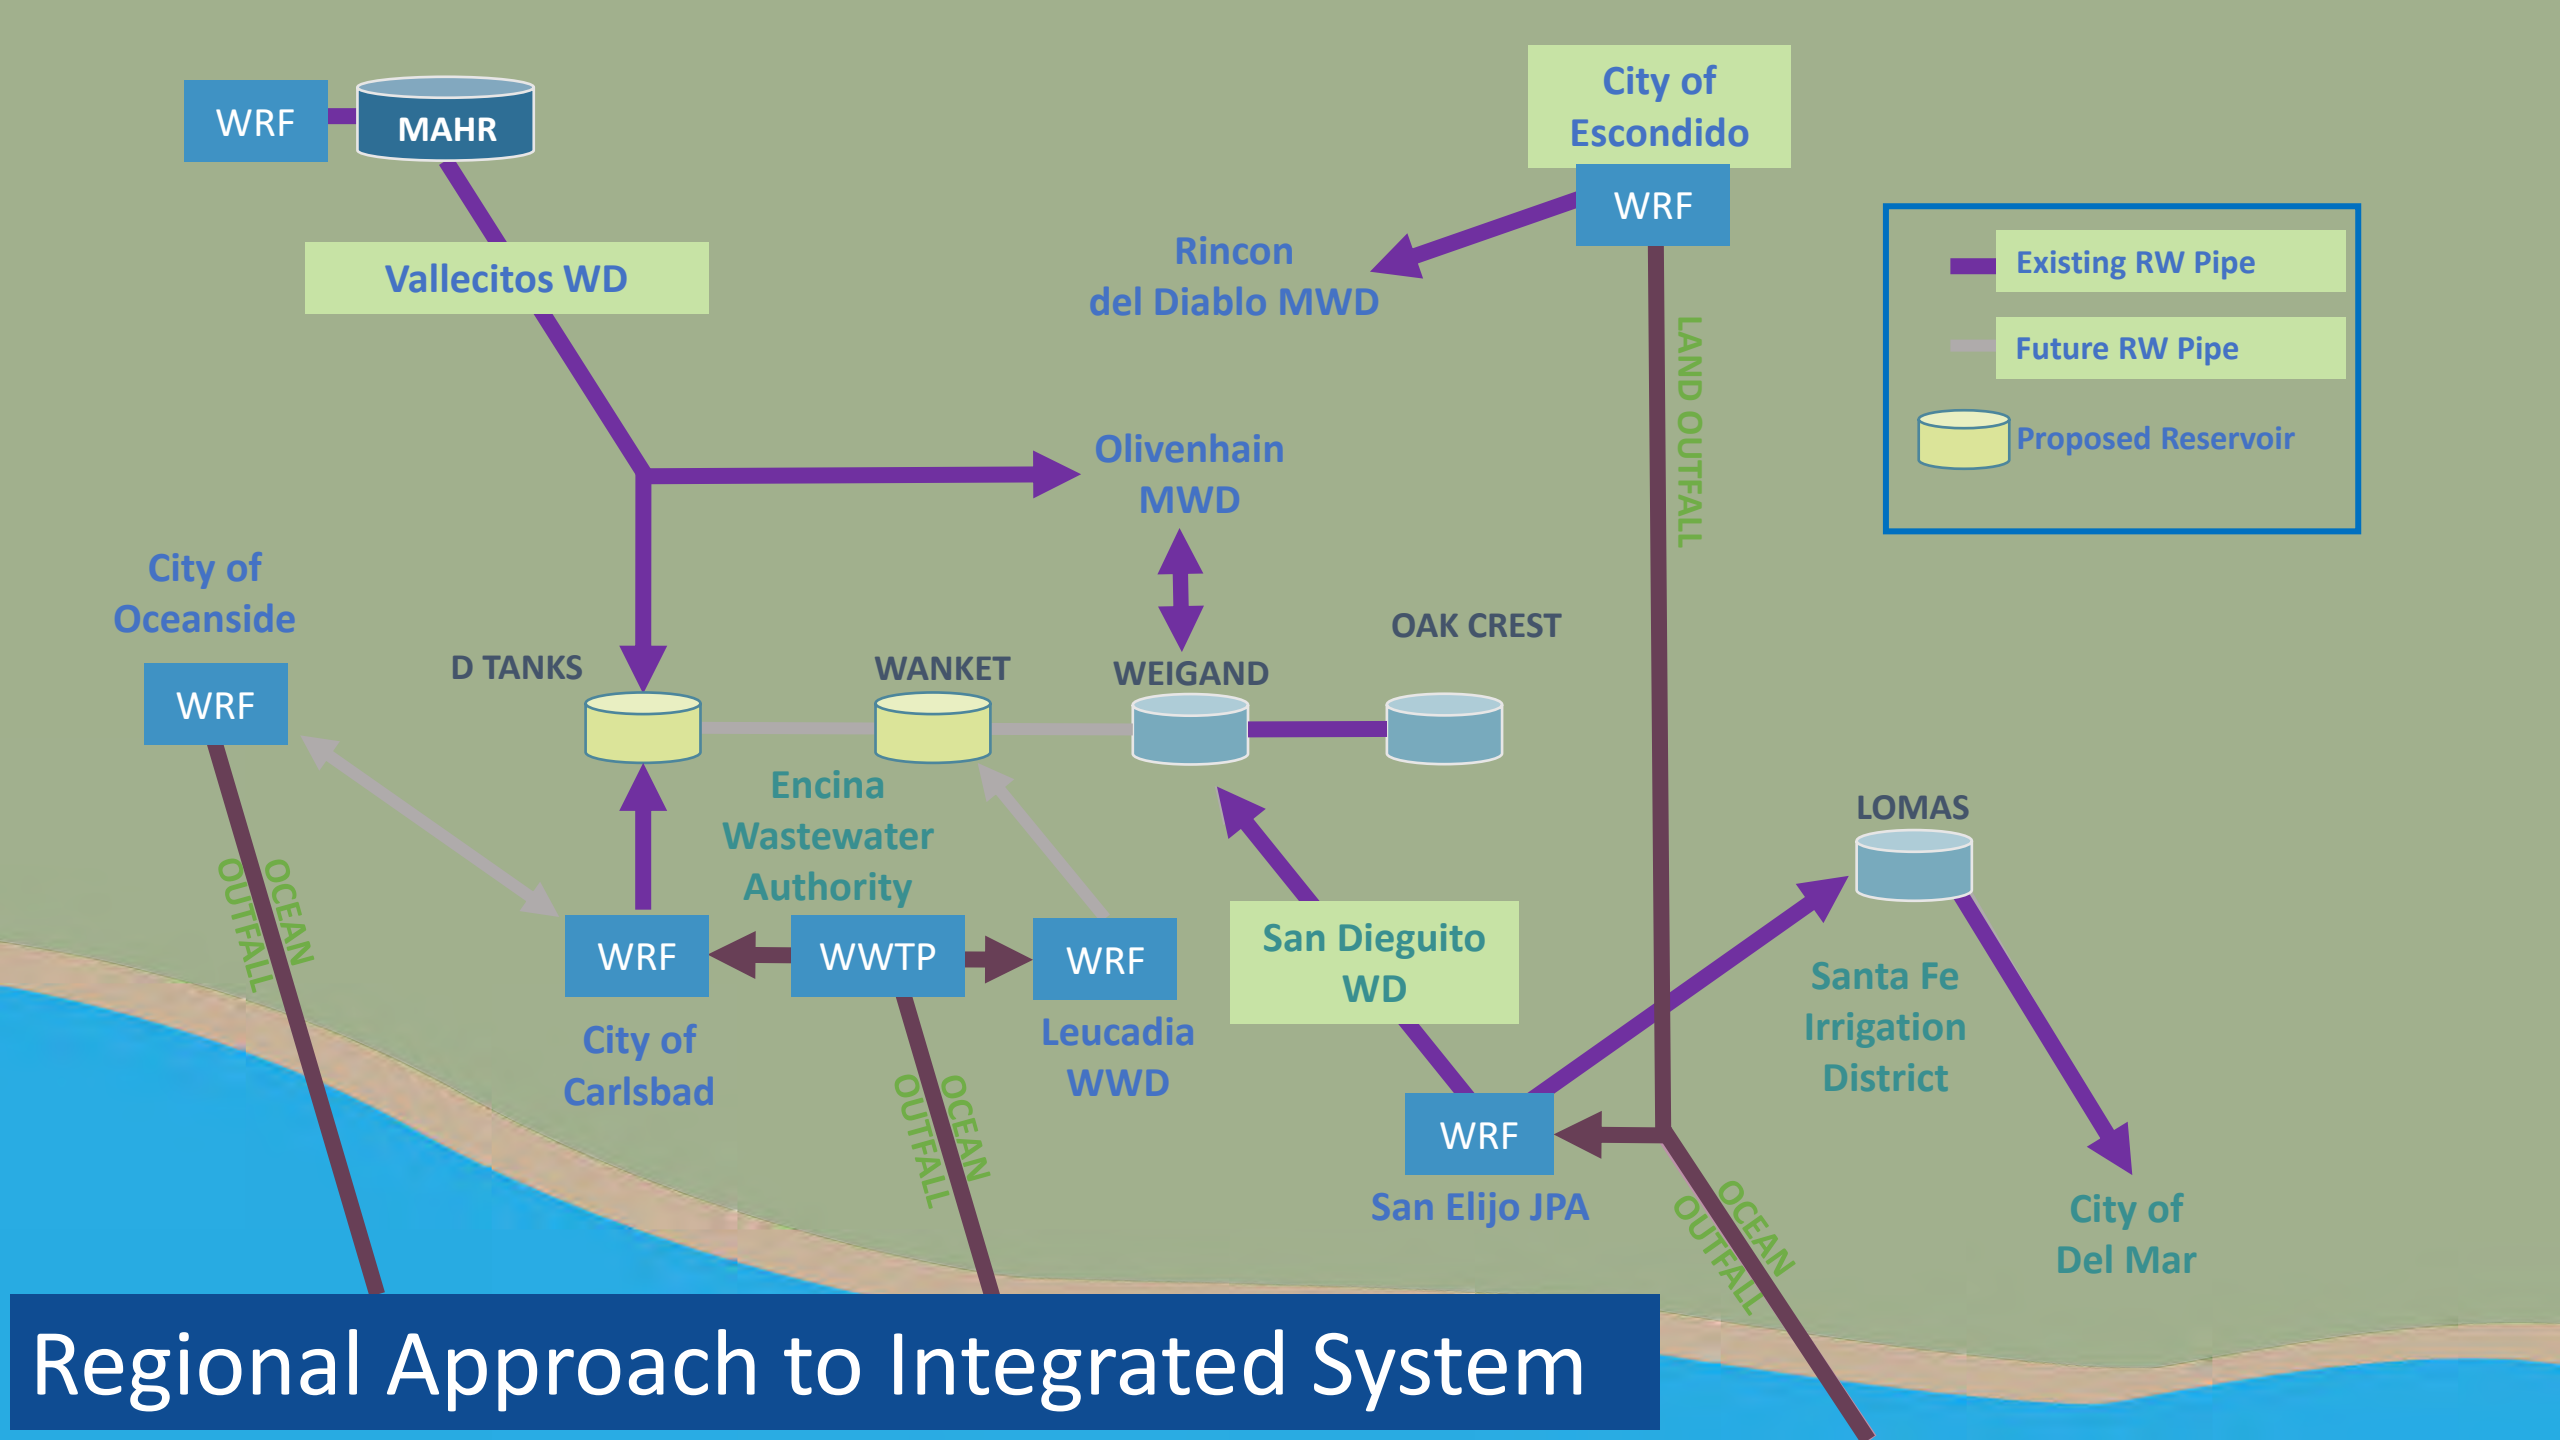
WRF

MAHR

Vallecitos WD

City of Escondido

WRF

Rincon del Diablo MWD

Existing RW Pipe

Future RW Pipe

Proposed Reservoir

LAND OUTFALL

Olivenhain MWD

City of Oceanside

WRF

D TANKS

WANKET

WEIGAND

OAK CREST

Encina Wastewater Authority

LOMAS

OCEAN OUTFALL

WRF

WWTP

WRF

San Dieguito WD

Santa Fe Irrigation District

City of Carlsbad

OCEAN OUTFALL

Leucadia WWD

WRF

San Elijo JPA

OCEAN OUTFALL

City of Del Mar

Regional Approach to Integrated System